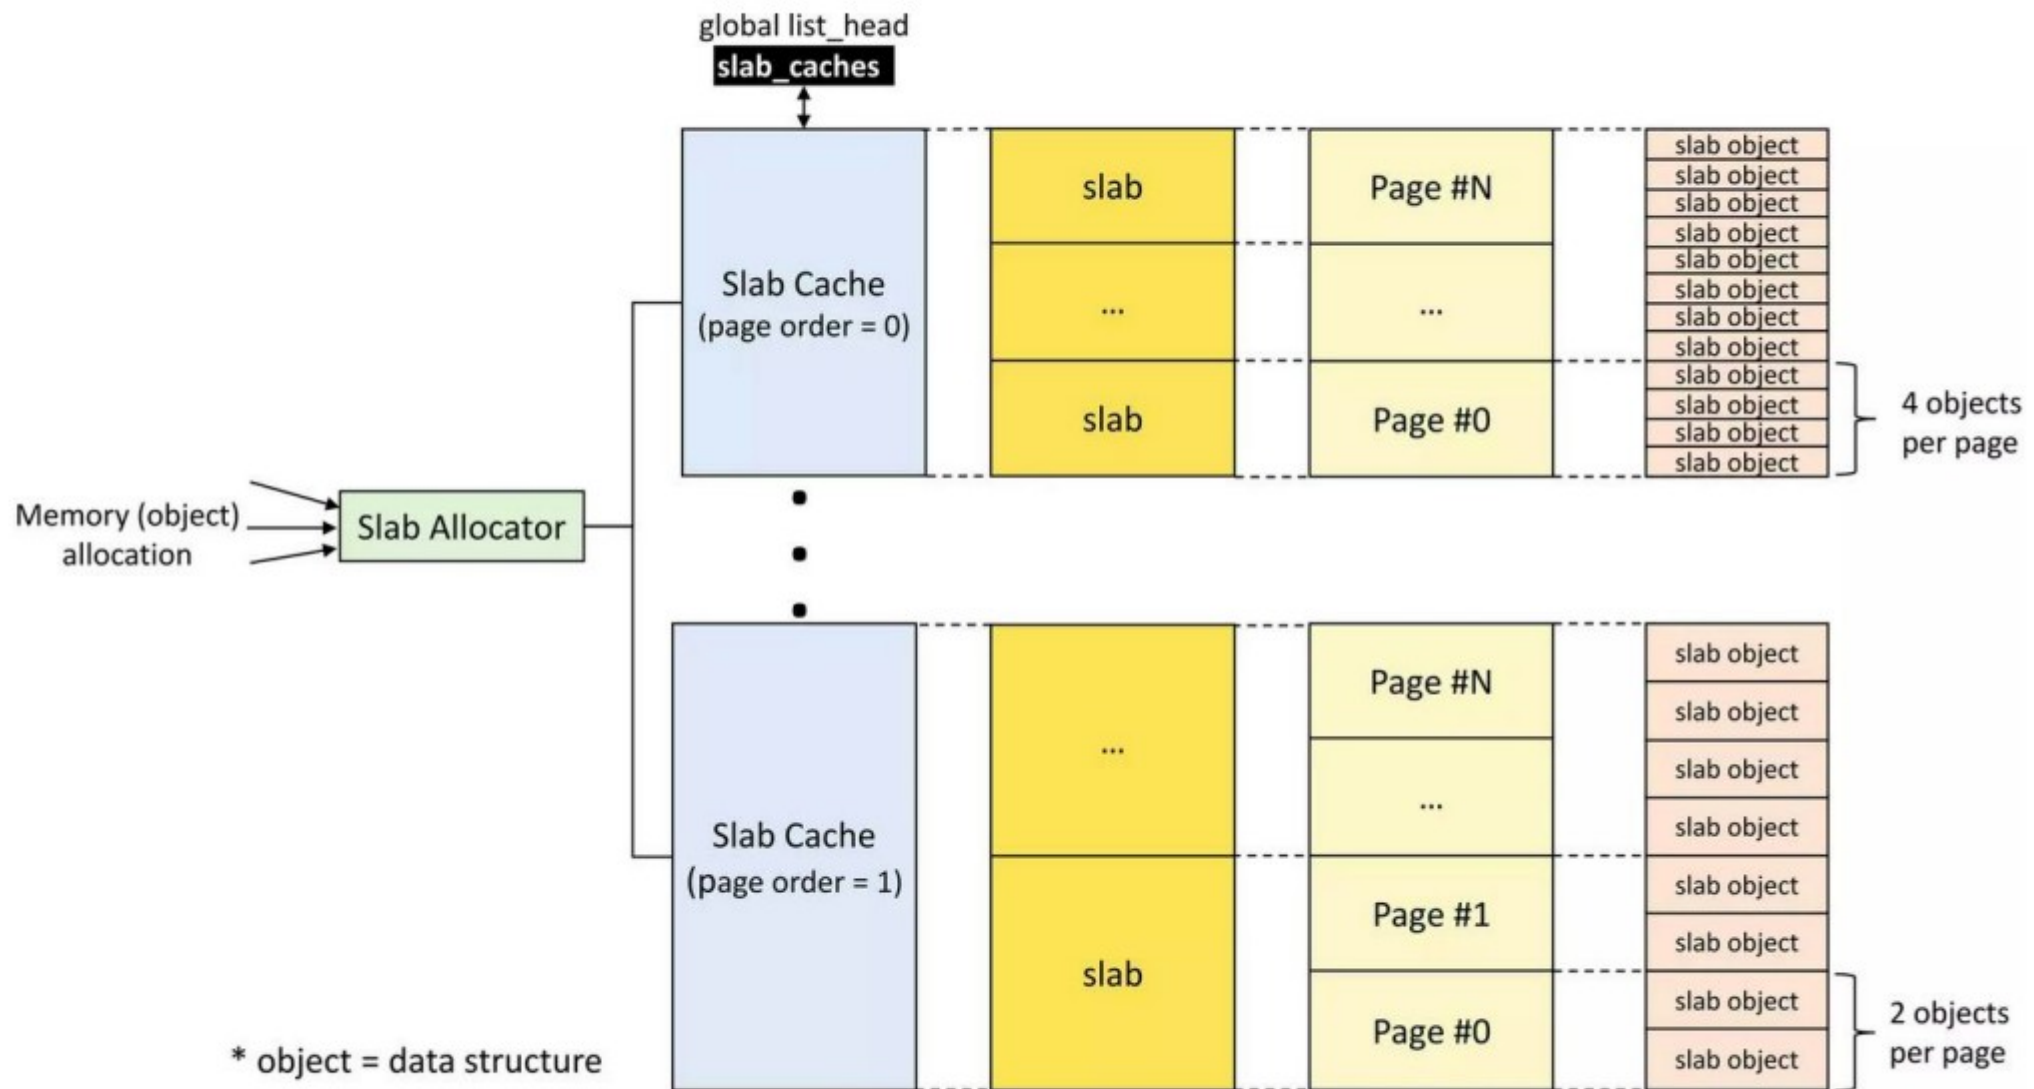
global list_head
slab_caches

Slab Cache
(page order = 0)

slab
...
slab

Page #N
...
Page #0

slab object
slab object
slab object
slab object
slab object
slab object
slab object
slab object
slab object
slab object
slab object
slab object

4 objects per page

Memory (object) allocation

Slab Allocator

Slab Cache
(page order = 1)

...
slab

Page #N
...
Page #1
Page #0

slab object
slab object
slab object
slab object
slab object
slab object
slab object
slab object

2 objects per page

* object = data structure